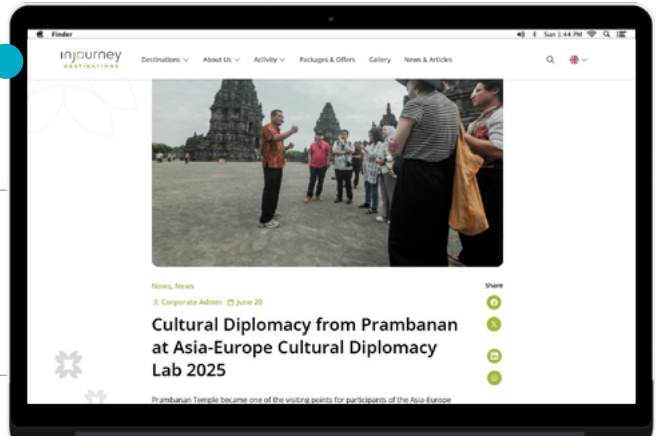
Finder

Sun 1:44 PM

injourney DESTINATIONS

Destinations ∨ About Us ∨ Activity ∨ Packages & Offers Gallery News & Articles

News, News

Corporate Admin June 20

Cultural Diplomacy from Prambanan at Asia-Europe Cultural Diplomacy Lab 2025

Share

Prambanan Temple became one of the visiting points for participants of the Asia-Europe